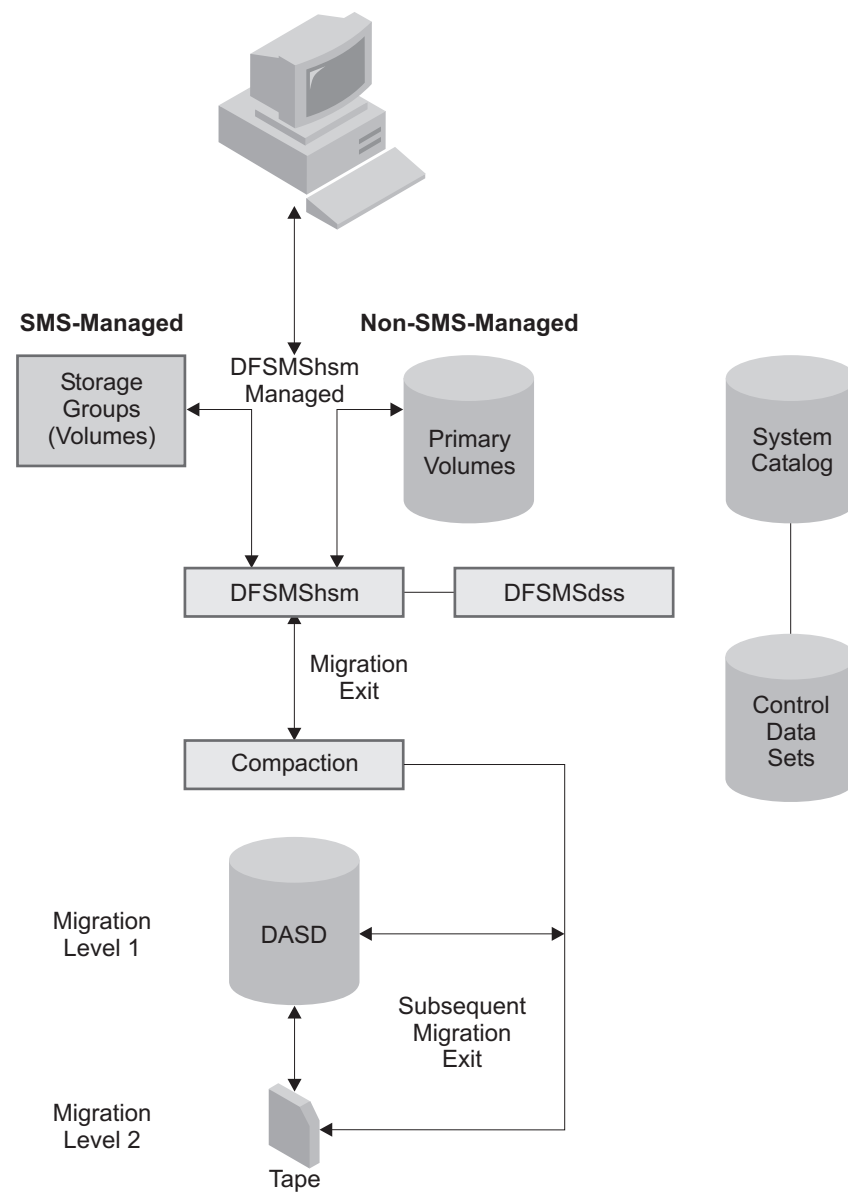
SMS-Managed

Non-SMS-Managed

DFSMShsm Managed

Storage Groups (Volumes)

Primary Volumes

System Catalog

DFSMShsm

DFSMSdss

Migration Exit

Control Data Sets

Compaction

Migration Level 1

DASD

Subsequent Migration Exit

Migration Level 2

Tape